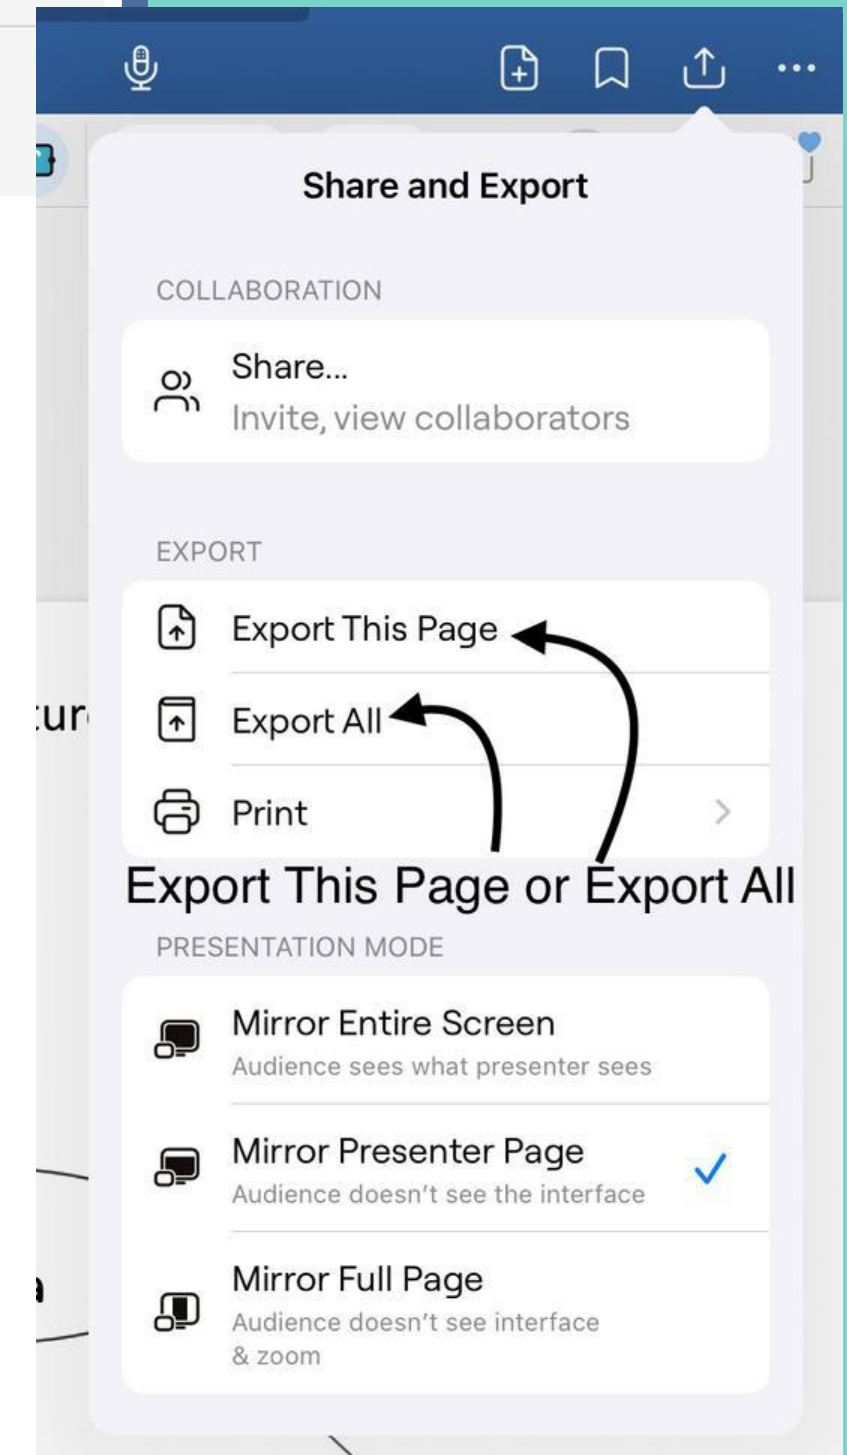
Share and Export

COLLABORATION

Share...
Invite, view collaborators

EXPORT

Export This Page

Export All

Print

Export This Page or Export All

PRESENTATION MODE

Mirror Entire Screen
Audience sees what presenter sees

Mirror Presenter Page
Audience doesn't see the interface

Mirror Full Page
Audience doesn't see interface & zoom